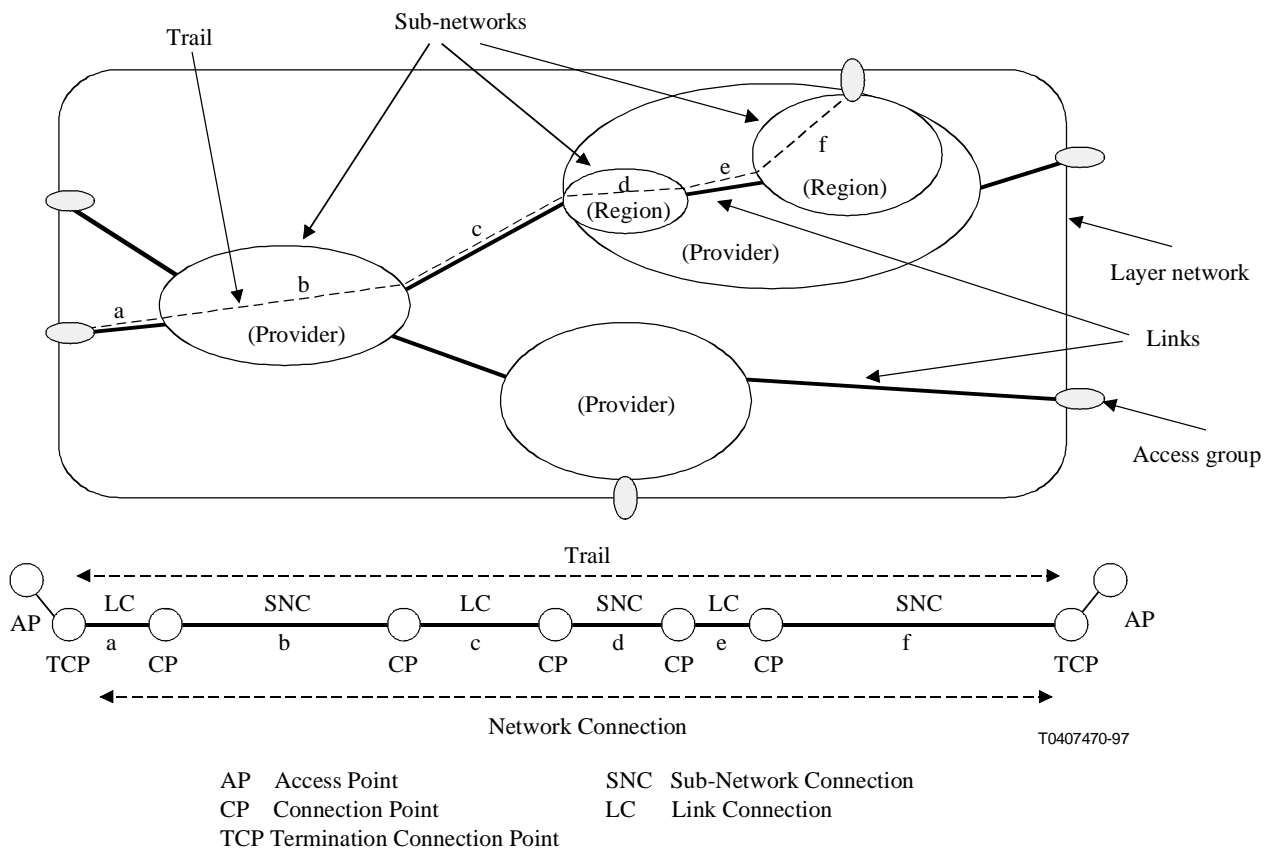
Trail

Sub-networks

f

e

d

(Region)

(Region)

c

(Provider)

Layer network

b

a

(Provider)

Links

(Provider)

Access group

Trail

LC SNC LC SNC LC SNC

AP AP

a b c d e f

TCP CP CP CP CP CP TCP

Network Connection

T0407470-97

AP Access Point
CP Connection Point
TCP Termination Connection Point

SNC Sub-Network Connection
LC Link Connection